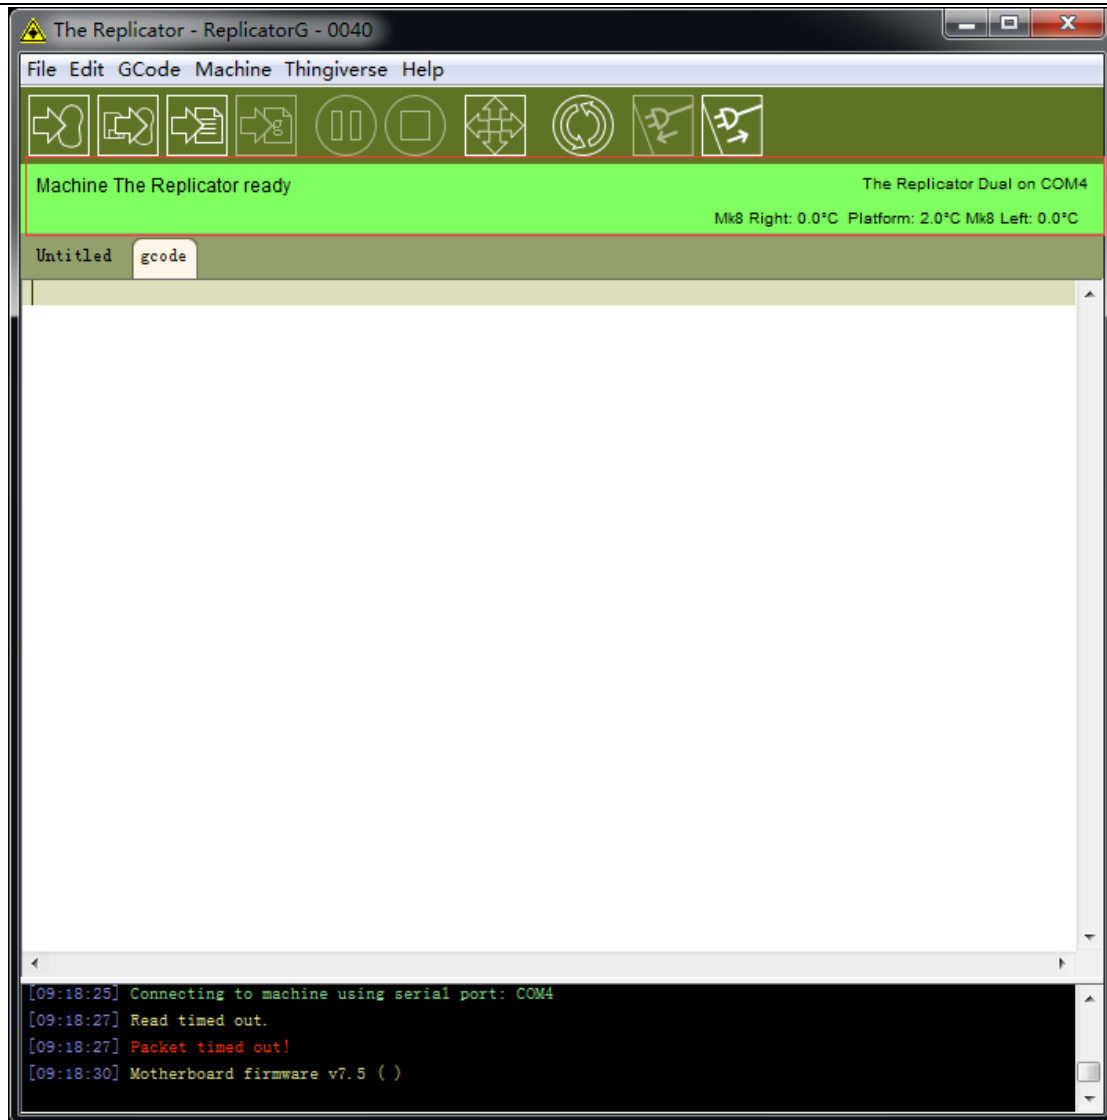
The Replicator - ReplicatorG - 0040

File Edit GCode Machine Thingiverse Help

Machine The Replicator ready

The Replicator Dual on COM4

Mk8 Right: 0.0°C Platform: 2.0°C Mk8 Left: 0.0°C

Untitled gcode

[09:18:25] Connecting to machine using serial port: COM4
[09:18:27] Read timed out.
[09:18:27] Packet timed out!
[09:18:30] Motherboard firmware v7.5 ( )